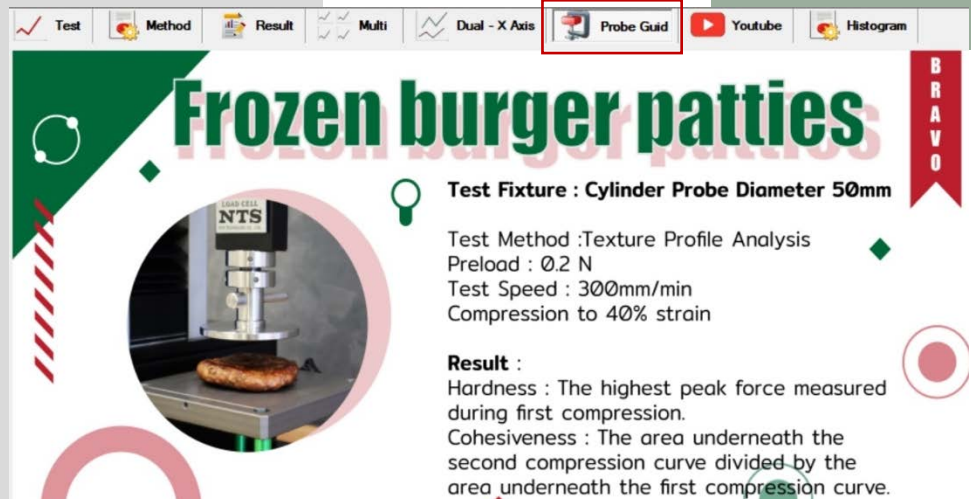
Test | Method | Result | Multi | Dual - X Axis | Probe Guid | Youtube | Histogram

Frozen burger patties

BRAVO

LOAD CELL
NTS

Test Fixture : Cylinder Probe Diameter 50mm

Test Method :Texture Profile Analysis
Preload : 0.2 N
Test Speed : 300mm/min
Compression to 40% strain

Result :
Hardness : The highest peak force measured during first compression.
Cohesiveness : The area underneath the second compression curve divided by the area underneath the first compression curve.